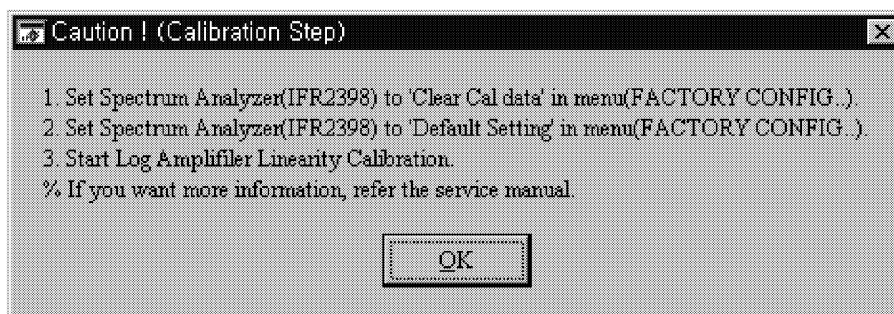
Caution ! (Calibration Step)

1. Set Spectrum Analyzer(IFR2398) to 'Clear Cal data' in menu(FACTORY CONFIG..).
2. Set Spectrum Analyzer(IFR2398) to 'Default Setting' in menu(FACTORY CONFIG..).
3. Start Log Amplifiler Linearity Calibration.
% If you want more information, refer the service manual.

OK